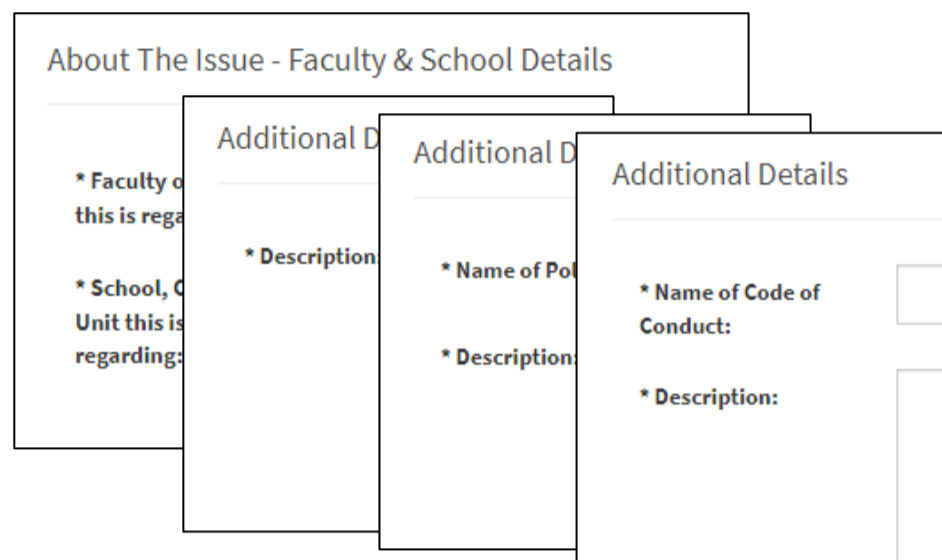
About The Issue - Faculty & School Details

* Faculty o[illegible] this is rega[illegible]

* School, C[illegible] Unit this is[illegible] regarding:

Additional D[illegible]

* Description:

Additional D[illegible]

* Name of Po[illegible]

* Description:

Additional Details

* Name of Code of Conduct:

* Description: